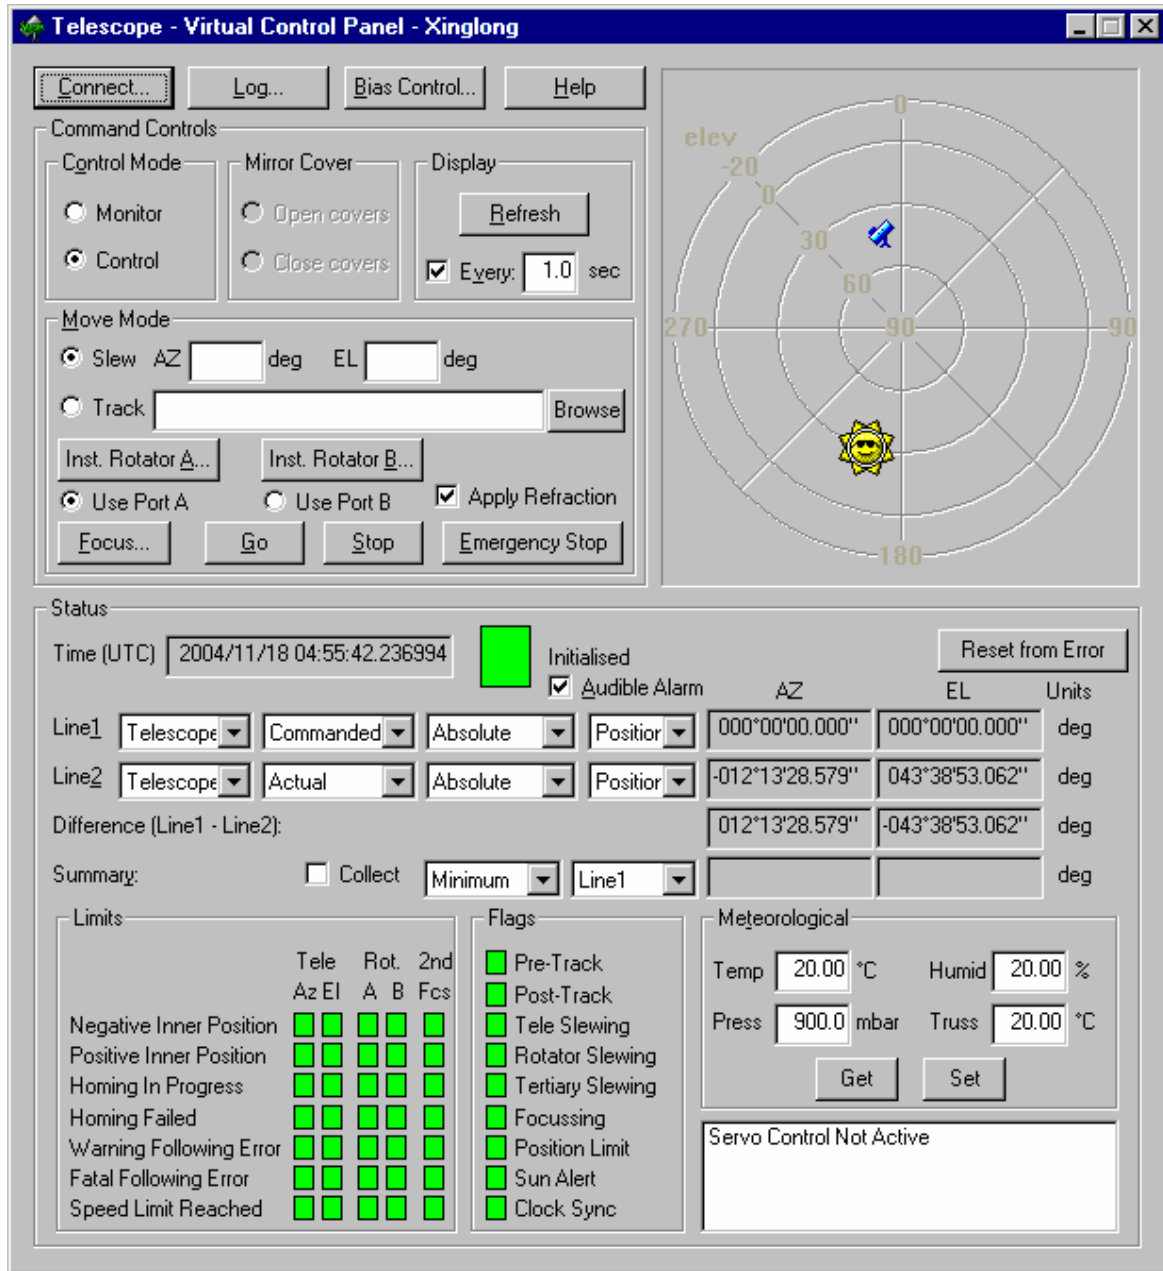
Telescope - Virtual Control Panel - Xinglong

Connect... Log... Bias Control... Help

Command Controls

Control Mode
Monitor
Control

Mirror Cover
Open covers
Close covers

Display
Refresh
Every: 1.0 sec

Move Mode
Slew AZ deg EL deg
Track Browse
Inst. Rotator A... Inst. Rotator B...
Use Port A Use Port B Apply Refraction
Focus... Go Stop Emergency Stop

elev
-20
0
30
60
90
0
270
90
180

Status

Time (UTC) 2004/11/18 04:55:42.236994
Initialised
Audible Alarm
Reset from Error

| | | | | | AZ | EL | Units |
|---|---|---|---|---|---|---|---|
| Line1 | Telescope | Commanded | Absolute | Positior | 000°00'00.000" | 000°00'00.000" | deg |
| Line2 | Telescope | Actual | Absolute | Positior | -012°13'28.579" | 043°38'53.062" | deg |
| Difference (Line1 - Line2): | | | | | 012°13'28.579" | -043°38'53.062" | deg |
| Summary: | Collect | Minimum | Line1 | | | | deg |

Limits
Tele Rot. 2nd
Az El A B Fcs
Negative Inner Position
Positive Inner Position
Homing In Progress
Homing Failed
Warning Following Error
Fatal Following Error
Speed Limit Reached

Flags
Pre-Track
Post-Track
Tele Slewing
Rotator Slewing
Tertiary Slewing
Focussing
Position Limit
Sun Alert
Clock Sync

Meteorological
Temp 20.00 °C Humid 20.00 %
Press 900.0 mbar Truss 20.00 °C
Get Set

Servo Control Not Active